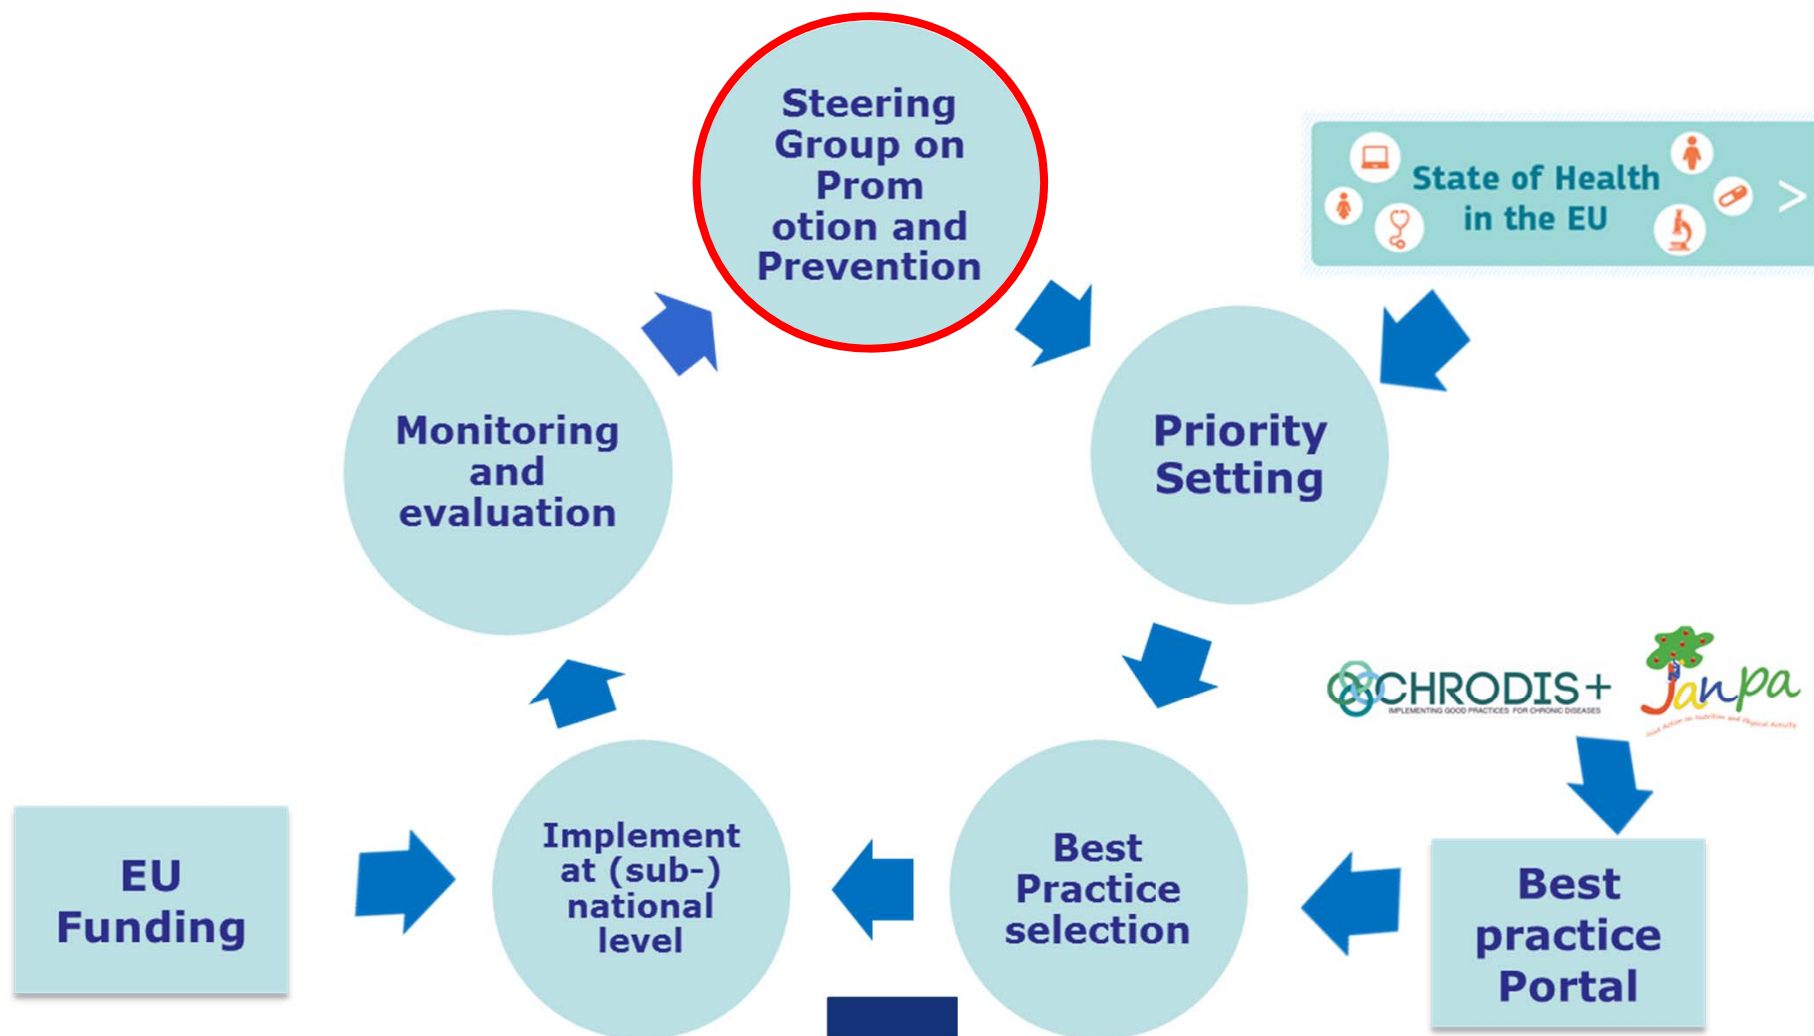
Steering Group on Prom otion and Prevention

State of Health in the EU

>

Monitoring and evaluation

Priority Setting

CHRODIS+
IMPLEMENTING GOOD PRACTICES FOR CHRONIC DISEASES

JANPA
Joint Action on Nutrition and Physical Activity

EU Funding

Implement at (sub-) national level

Best Practice selection

Best practice Portal